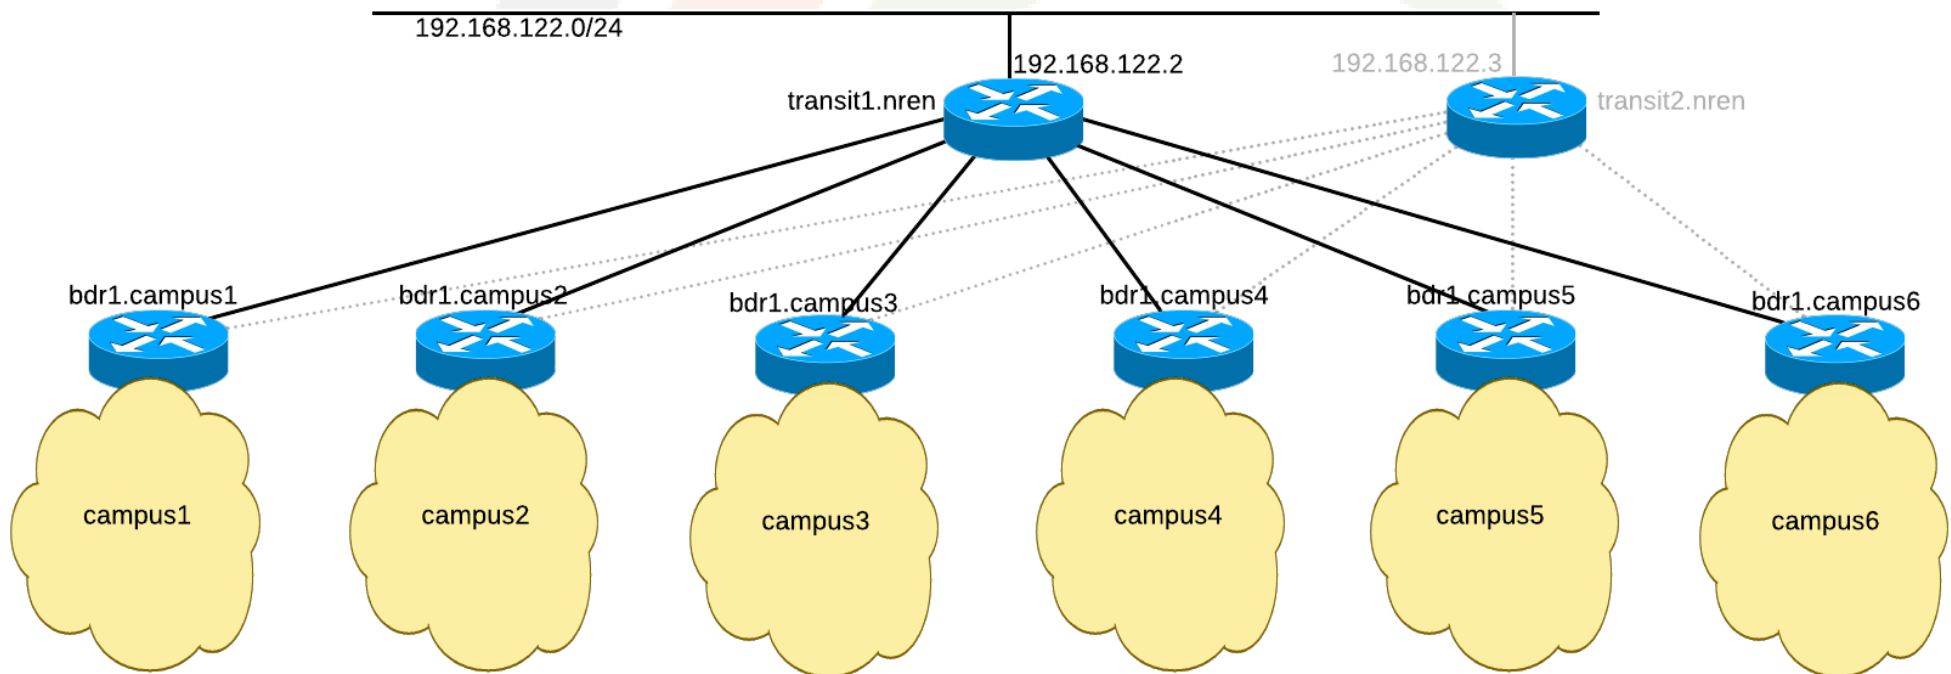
192.168.122.0/24

192.168.122.2

192.168.122.3

transit1.nren

transit2.nren

bdr1.campus1

bdr1.campus2

bdr1.campus3

bdr1.campus4

bdr1.campus5

bdr1.campus6

campus1

campus2

campus3

campus4

campus5

campus6